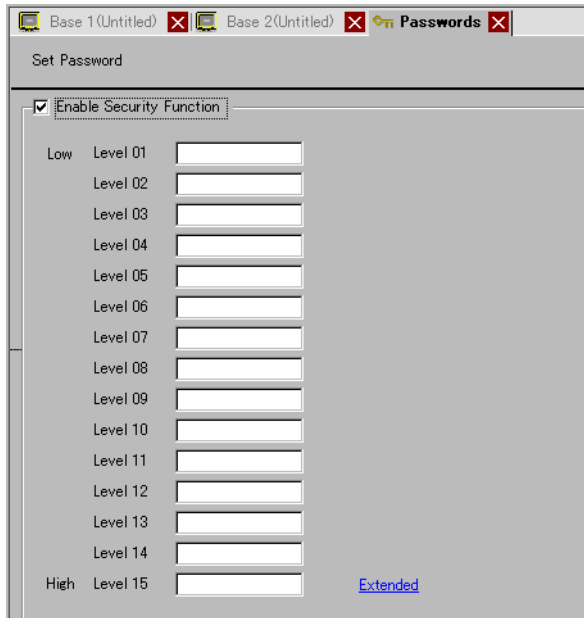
Base 1(Untitled) Base 2(Untitled) Passwords

Set Password

Enable Security Function

Low Level 01
Level 02
Level 03
Level 04
Level 05
Level 06
Level 07
Level 08
Level 09
Level 10
Level 11
Level 12
Level 13
Level 14
High Level 15

Extended